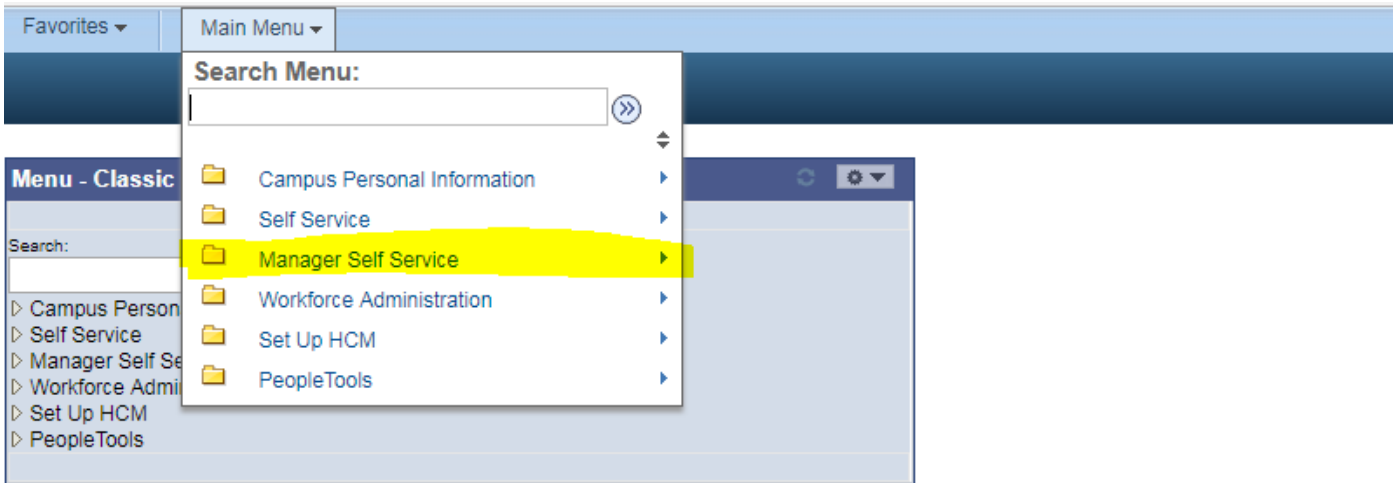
Favorites ▾ Main Menu ▾

Search Menu:

Campus Personal Information
Self Service
Manager Self Service
Workforce Administration
Set Up HCM
PeopleTools

Menu - Classic

Search:

▷ Campus Person
▷ Self Service
▷ Manager Self Se
▷ Workforce Admi
▷ Set Up HCM
▷ PeopleTools